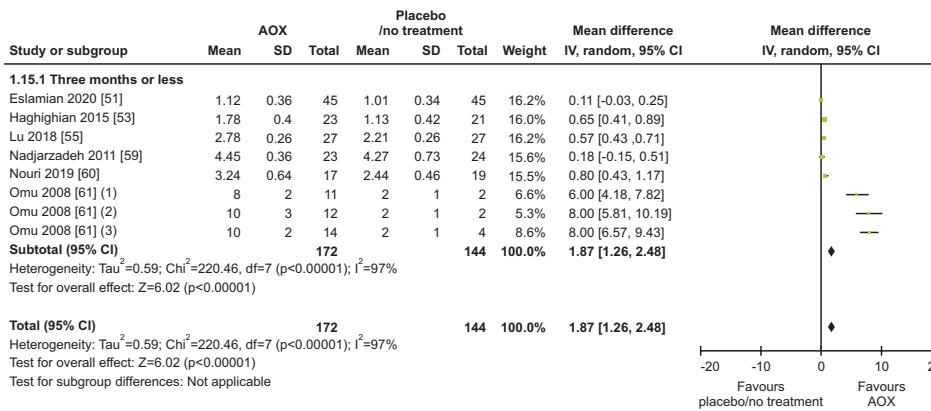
| Study or subgroup | AOX Mean | AOX SD | AOX Total | Placebo /no treatment Mean | Placebo /no treatment SD | Placebo /no treatment Total | Weight | Mean difference IV, random, 95% CI |
|---|---|---|---|---|---|---|---|---|
| **1.15.1 Three months or less** | | | | | | | | |
| Eslamian 2020 [51] | 1.12 | 0.36 | 45 | 1.01 | 0.34 | 45 | 16.2% | 0.11 [-0.03, 0.25] |
| Haghighian 2015 [53] | 1.78 | 0.4 | 23 | 1.13 | 0.42 | 21 | 16.0% | 0.65 [0.41, 0.89] |
| Lu 2018 [55] | 2.78 | 0.26 | 27 | 2.21 | 0.26 | 27 | 16.2% | 0.57 [0.43 ,0.71] |
| Nadjarzadeh 2011 [59] | 4.45 | 0.36 | 23 | 4.27 | 0.73 | 24 | 15.6% | 0.18 [-0.15, 0.51] |
| Nouri 2019 [60] | 3.24 | 0.64 | 17 | 2.44 | 0.46 | 19 | 15.5% | 0.80 [0.43, 1.17] |
| Omu 2008 [61] (1) | 8 | 2 | 11 | 2 | 1 | 2 | 6.6% | 6.00 [4.18, 7.82] |
| Omu 2008 [61] (2) | 10 | 3 | 12 | 2 | 1 | 2 | 5.3% | 8.00 [5.81, 10.19] |
| Omu 2008 [61] (3) | 10 | 2 | 14 | 2 | 1 | 4 | 8.6% | 8.00 [6.57, 9.43] |
| **Subtotal (95% CI)** | | | **172** | | | **144** | **100.0%** | **1.87 [1.26, 2.48]** |

Heterogeneity: Tau$^2$=0.59; Chi$^2$=220.46, df=7 (p<0.00001); I$^2$=97%
Test for overall effect: Z=6.02 (p<0.00001)

**Total (95% CI)** **172** **144** **100.0%** **1.87 [1.26, 2.48]**
Heterogeneity: Tau$^2$=0.59; Chi$^2$=220.46, df=7 (p<0.00001); I$^2$=97%
Test for overall effect: Z=6.02 (p<0.00001)
Test for subgroup differences: Not applicable

Mean difference
IV, random, 95% CI

-20 -10 0 10 2

Favours placebo/no treatment
Favours AOX